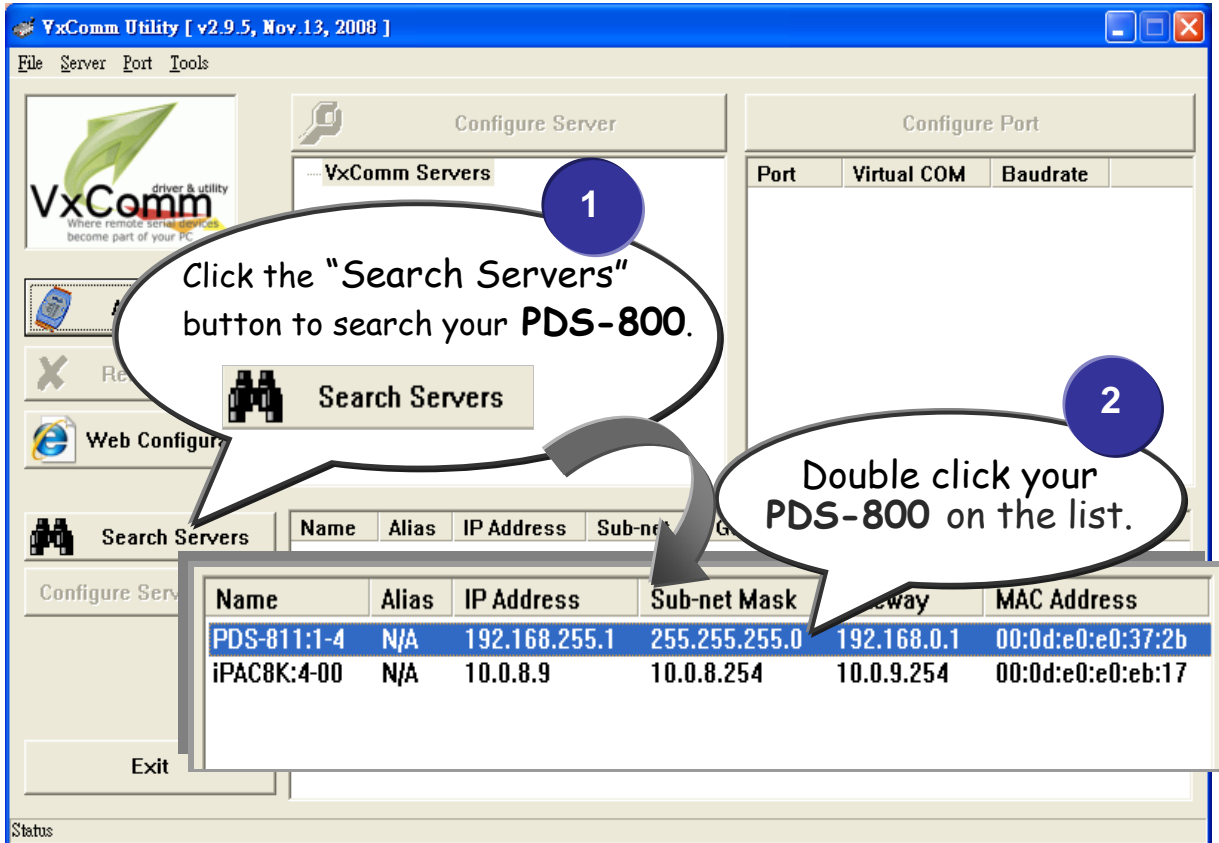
VxComm Utility [ v2.9.5, Nov.13, 2008 ]

File Server Port Tools

VxComm driver & utility Where remote serial devices become part of your PC

Configure Server

VxComm Servers

Configure Port

| Port | Virtual COM | Baudrate |
|---|---|---|

1

Click the "Search Servers" button to search your **PDS-800**.

Search Servers

Re

Web Configur

2

Double click your **PDS-800** on the list.

Search Servers

Configure Serv

Name | Alias | IP Address | Sub-net | G

| Name | Alias | IP Address | Sub-net Mask | Gateway | MAC Address |
|---|---|---|---|---|---|
| PDS-811:1-4 | N/A | 192.168.255.1 | 255.255.255.0 | 192.168.0.1 | 00:0d:e0:e0:37:2b |
| iPAC8K:4-00 | N/A | 10.0.8.9 | 10.0.8.254 | 10.0.9.254 | 00:0d:e0:e0:eb:17 |

Exit

Status